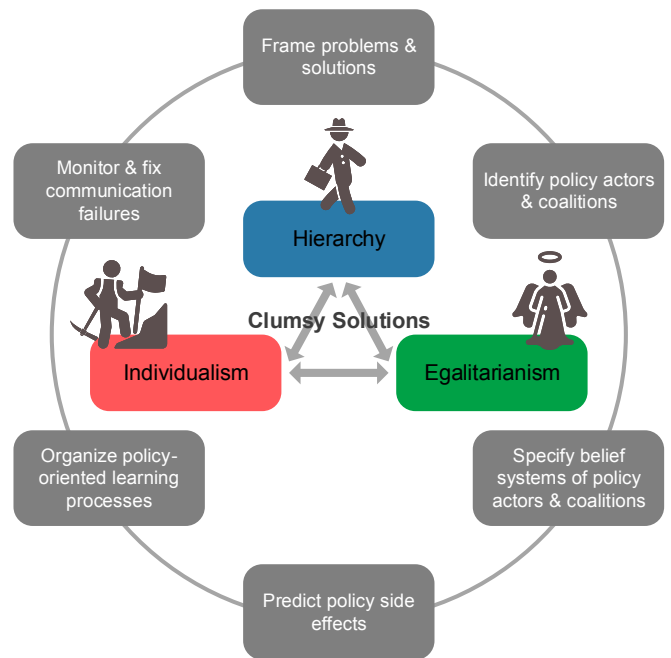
Frame problems & solutions

Identify policy actors & coalitions

Specify belief systems of policy actors & coalitions

Predict policy side effects

Organize policy-oriented learning processes

Monitor & fix communication failures

Hierarchy

Clumsy Solutions

Individualism

Egalitarianism